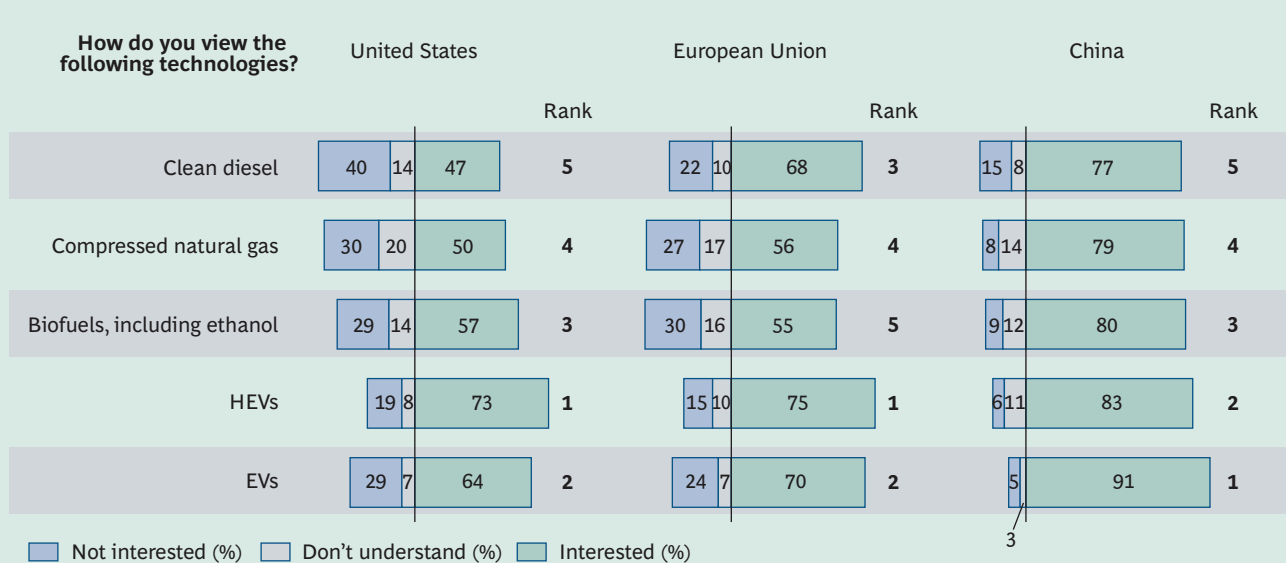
How do you view the following technologies?

| | United States | Rank | European Union | Rank | China | Rank |
|---|---|---|---|---|---|---|
| Clean diesel | 40 14 47 | 5 | 22 10 68 | 3 | 15 8 77 | 5 |
| Compressed natural gas | 30 20 50 | 4 | 27 17 56 | 4 | 8 14 79 | 4 |
| Biofuels, including ethanol | 29 14 57 | 3 | 30 16 55 | 5 | 9 12 80 | 3 |
| HEVs | 19 8 73 | 1 | 15 10 75 | 1 | 6 11 83 | 2 |
| EVs | 29 7 64 | 2 | 24 7 70 | 2 | 5 3 91 | 1 |

Not interested (%) Don't understand (%) Interested (%)